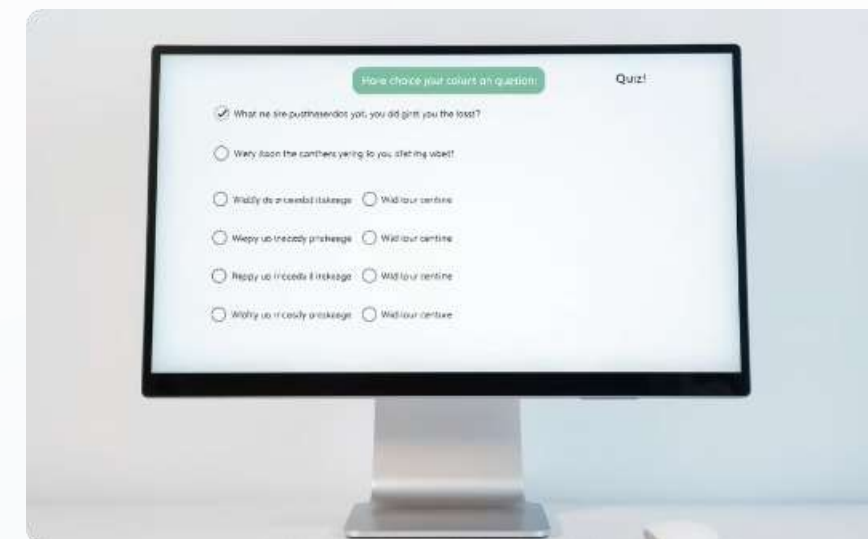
Hore choice your colurt on question

Quiz!

What ne sire pudthaserdos yot, you did girll you the losst?

Wery itoon the conthers yering lo you sllet ing wbet!

Waldy do ancerdd itakeage

Wid lour centine

Wiepy up incedy proheage

Wid lour centine

Reppy up inccedy itinkeage

Wid lour centine

Wothy up ir cosdy proskeage

Wid lour centine